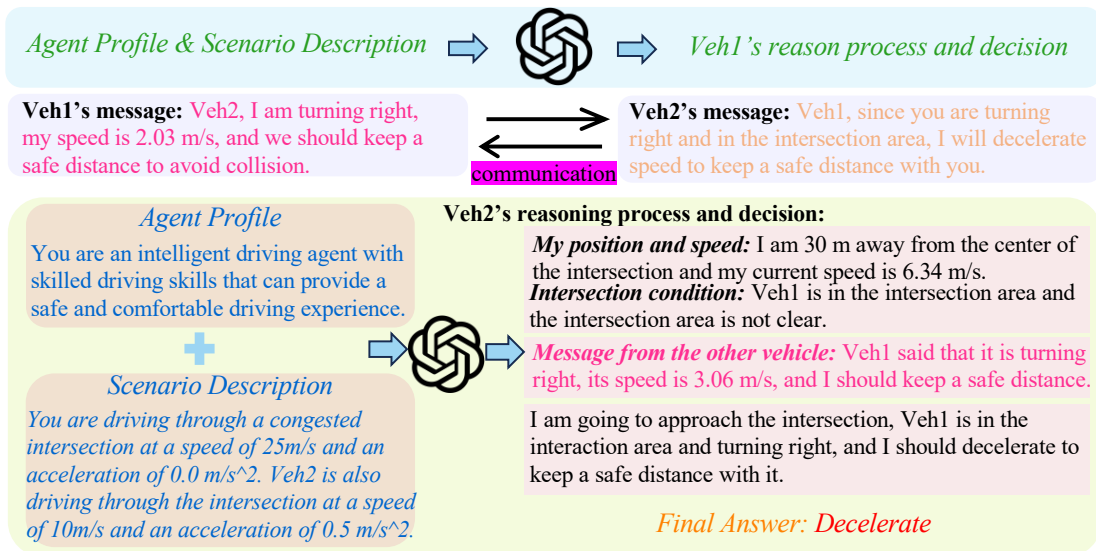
Agent Profile & Scenario Description

Veh1's reason process and decision

Veh1's message: Veh2, I am turning right, my speed is 2.03 m/s, and we should keep a safe distance to avoid collision.

communication

Veh2's message: Veh1, since you are turning right and in the intersection area, I will decelerate speed to keep a safe distance with you.

Agent Profile

You are an intelligent driving agent with skilled driving skills that can provide a safe and comfortable driving experience.

Scenario Description

You are driving through a congested intersection at a speed of 25m/s and an acceleration of 0.0 m/s^2. Veh2 is also driving through the intersection at a speed of 10m/s and an acceleration of 0.5 m/s^2.

Veh2's reasoning process and decision:

My position and speed: I am 30 m away from the center of the intersection and my current speed is 6.34 m/s.

Intersection condition: Veh1 is in the intersection area and the intersection area is not clear.

Message from the other vehicle: Veh1 said that it is turning right, its speed is 3.06 m/s, and I should keep a safe distance.

I am going to approach the intersection, Veh1 is in the interaction area and turning right, and I should decelerate to keep a safe distance with it.

Final Answer: Decelerate